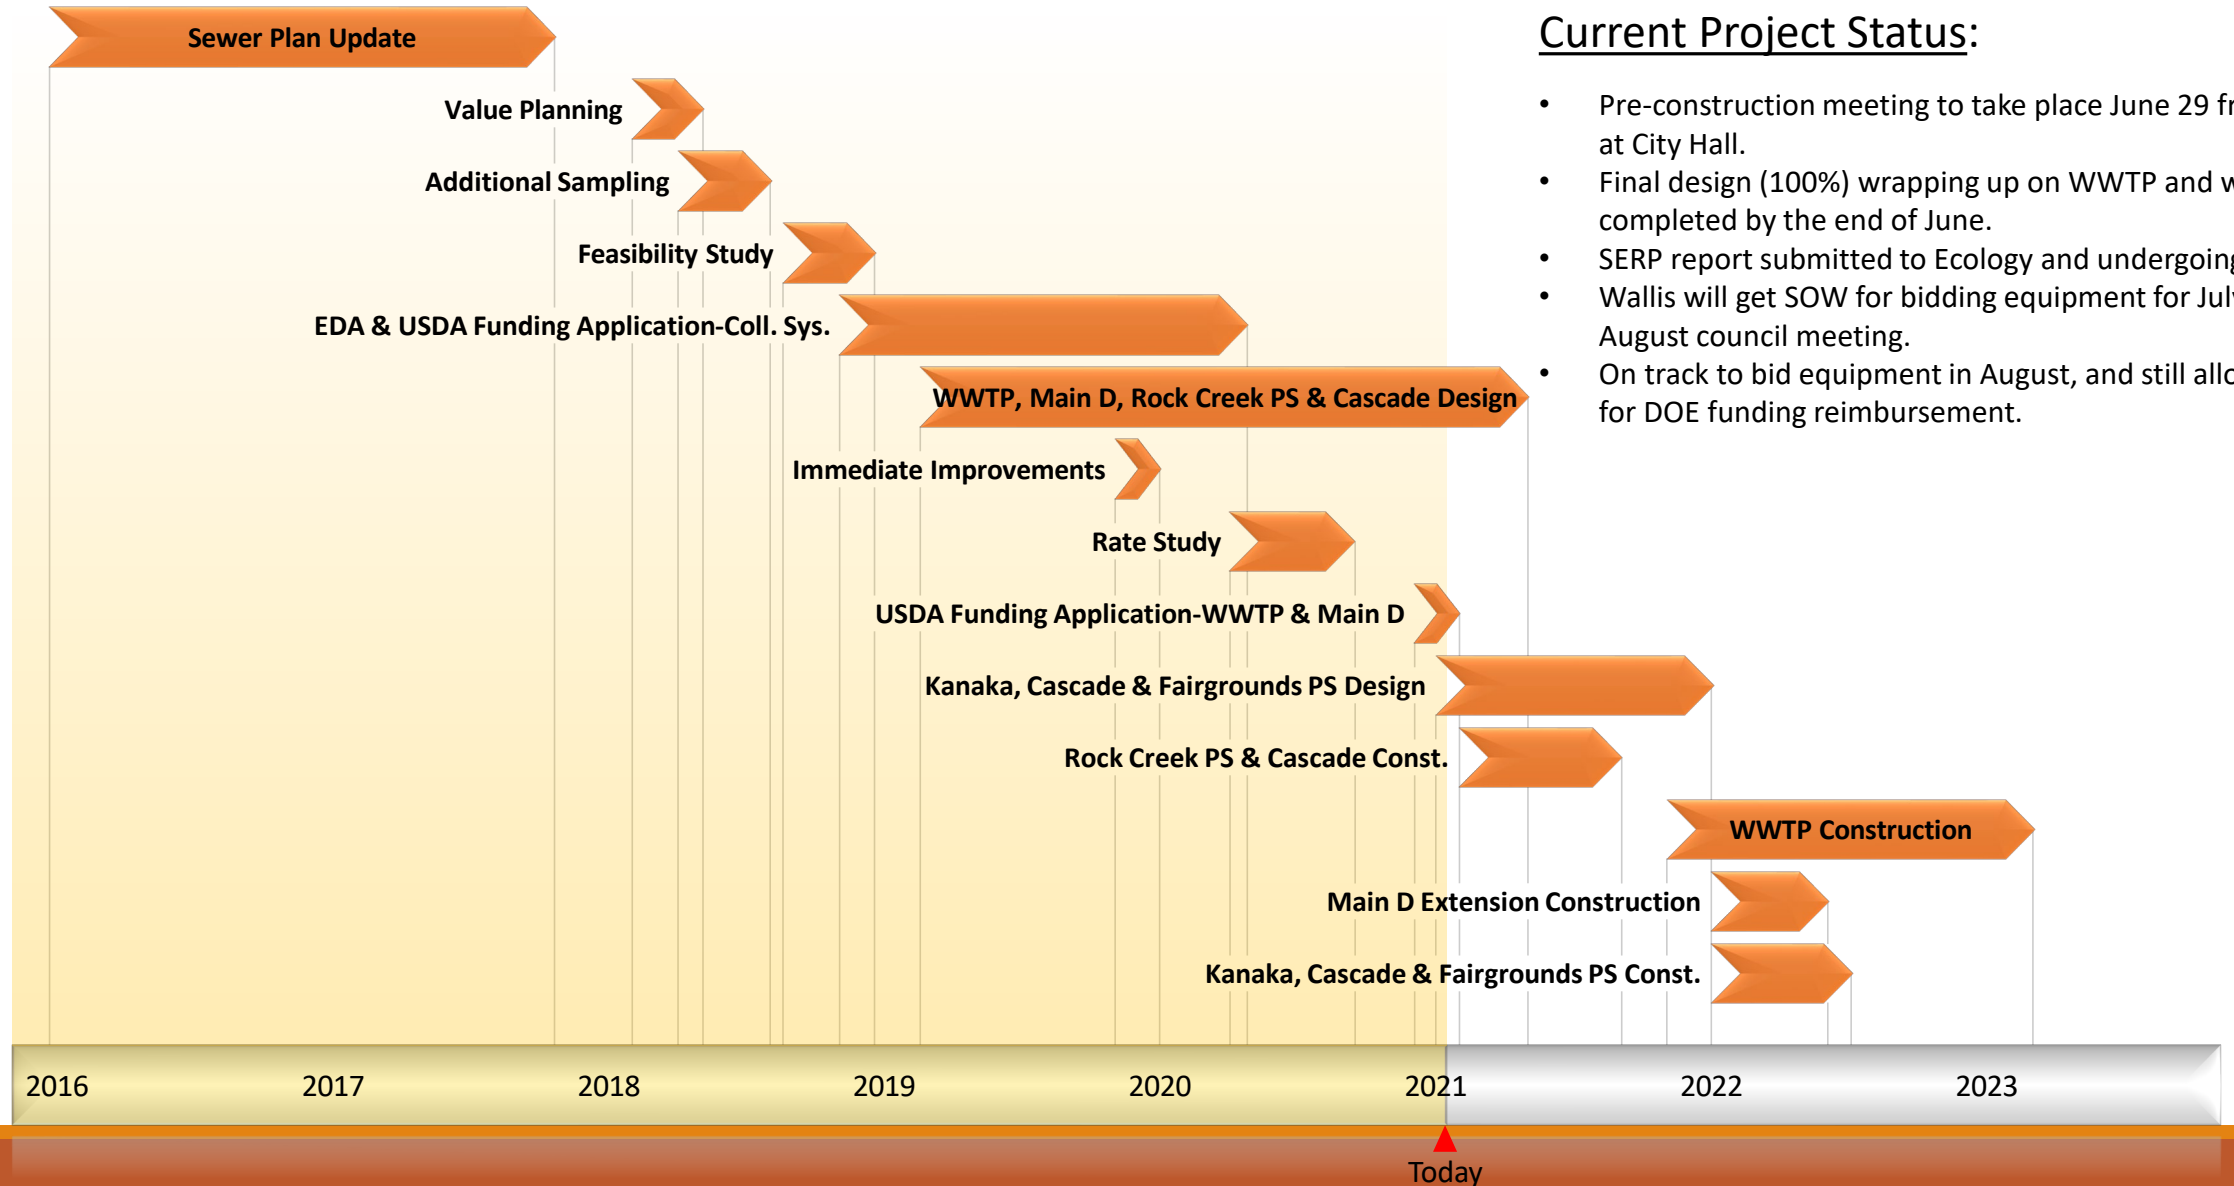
Sewer Plan Update

Value Planning

Additional Sampling

Feasibility Study

EDA & USDA Funding Application-Coll. Sys.

WWTP, Main D, Rock Creek PS & Cascade Design

Immediate Improvements

Rate Study

USDA Funding Application-WWTP & Main D

Kanaka, Cascade & Fairgrounds PS Design

Rock Creek PS & Cascade Const.

WWTP Construction

Main D Extension Construction

Kanaka, Cascade & Fairgrounds PS Const.

2016 2017 2018 2019 2020 2021 2022 2023

Today

Current Project Status:

• Pre-construction meeting to take place June 29 fr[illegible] at City Hall.
• Final design (100%) wrapping up on WWTP and w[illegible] completed by the end of June.
• SERP report submitted to Ecology and undergoin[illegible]
• Wallis will get SOW for bidding equipment for Jul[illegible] August council meeting.
• On track to bid equipment in August, and still allo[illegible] for DOE funding reimbursement.